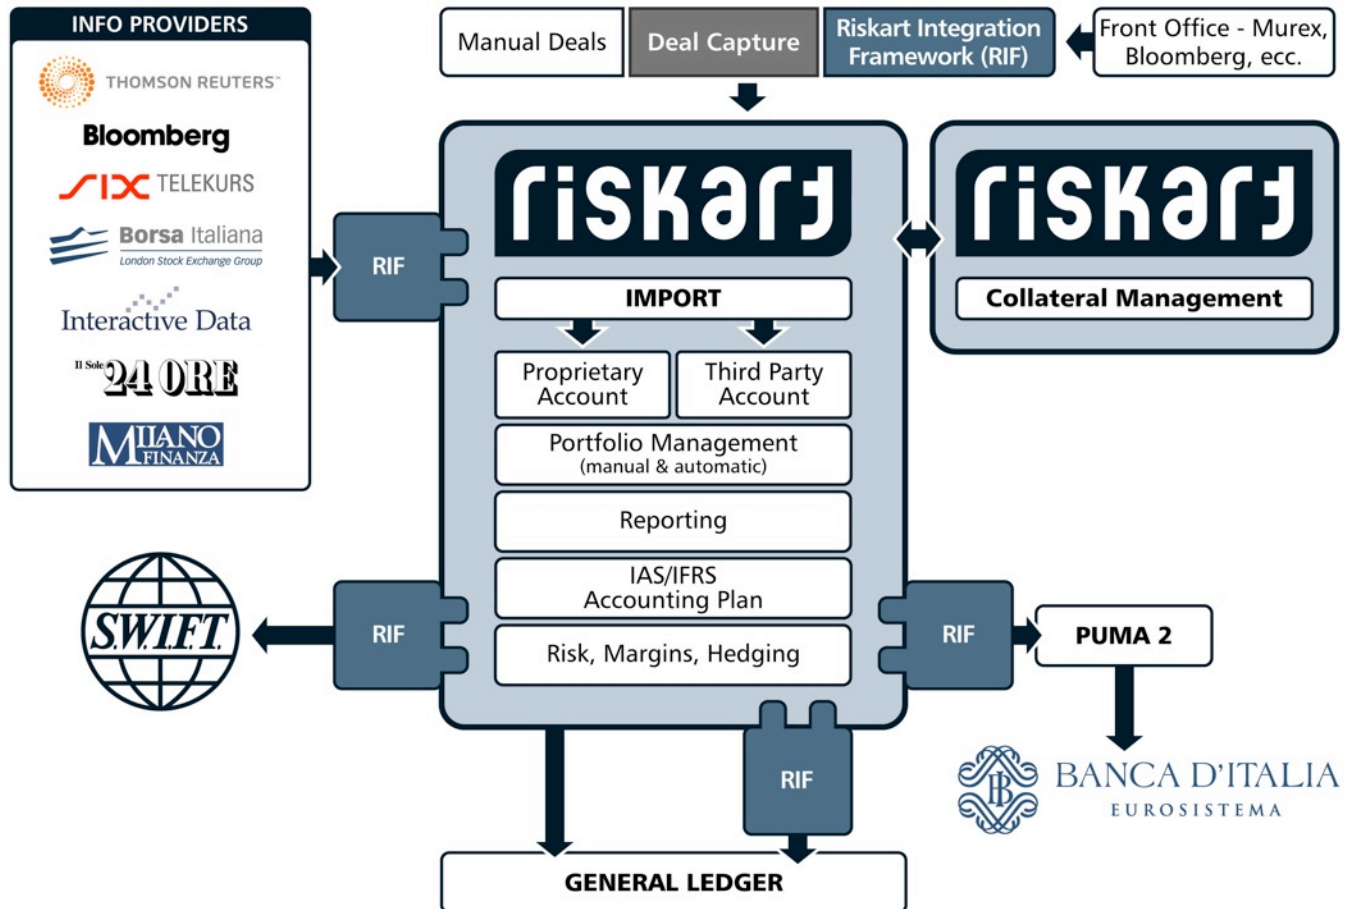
INFO PROVIDERS

THOMSON REUTERS

Bloomberg

SIX TELEKURS

Borsa Italiana
London Stock Exchange Group

Interactive Data

Il Sole 24 ORE

MILANO FINANZA

Manual Deals

Deal Capture

Riskart Integration Framework (RIF)

Front Office - Murex, Bloomberg, ecc.

riskart

RIF

IMPORT

Proprietary Account

Third Party Account

Portfolio Management
(manual & automatic)

Reporting

IAS/IFRS
Accounting Plan

Risk, Margins, Hedging

riskart

Collateral Management

S.W.I.F.T.

RIF

RIF

PUMA 2

BANCA D'ITALIA
EUROSISTEMA

RIF

GENERAL LEDGER